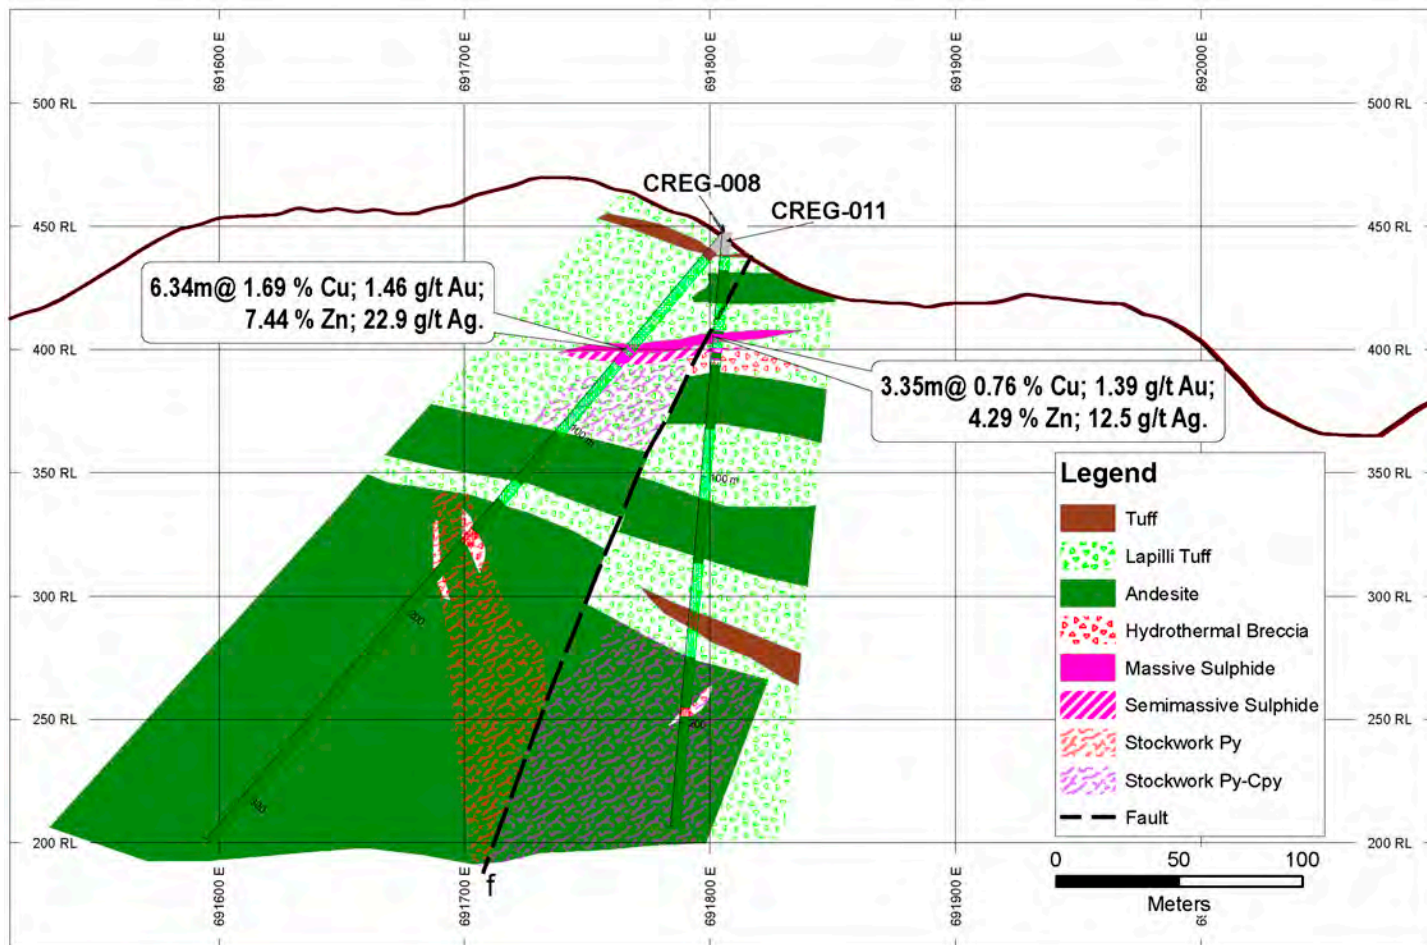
691600 E
691700 E
691800 E
691900 E
692000 E

500 RL
450 RL
400 RL
350 RL
300 RL
250 RL
200 RL

500 RL
450 RL
400 RL
350 RL
300 RL
250 RL
200 RL

CREG-008
CREG-011

6.34m@ 1.69 % Cu; 1.46 g/t Au; 7.44 % Zn; 22.9 g/t Ag.

3.35m@ 0.76 % Cu; 1.39 g/t Au; 4.29 % Zn; 12.5 g/t Ag.

100 m
100 m
200
200
300

f

Legend
Tuff
Lapilli Tuff
Andesite
Hydrothermal Breccia
Massive Sulphide
Semimassive Sulphide
Stockwork Py
Stockwork Py-Cpy
Fault

0
50
100
Meters

691600 E
691700 E
691800 E
691900 E
6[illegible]